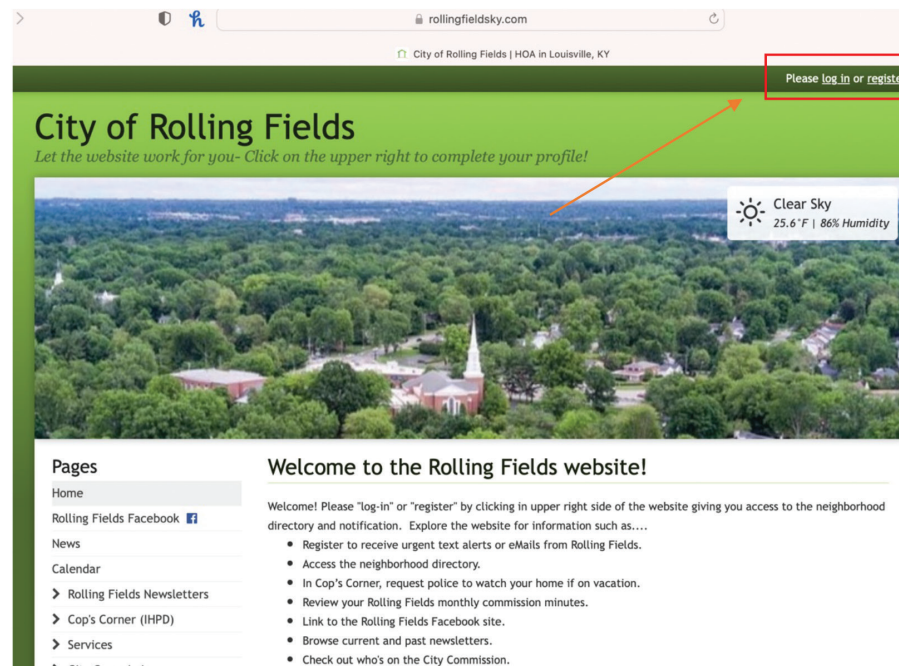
rollingfieldsky.com

City of Rolling Fields | HOA in Louisville, KY

Please log in or registe

City of Rolling Fields

Let the website work for you- Click on the upper right to complete your profile!

Clear Sky
25.6°F | 86% Humidity

Pages

Home

Rolling Fields Facebook

News

Calendar

Rolling Fields Newsletters

Cop's Corner (IHPD)

Services

Welcome to the Rolling Fields website!

Welcome! Please "log-in" or "register" by clicking in upper right side of the website giving you access to the neighborhood directory and notification. Explore the website for information such as....

- Register to receive urgent text alerts or eMails from Rolling Fields.
- Access the neighborhood directory.
- In Cop's Corner, request police to watch your home if on vacation.
- Review your Rolling Fields monthly commission minutes.
- Link to the Rolling Fields Facebook site.
- Browse current and past newsletters.
- Check out who's on the City Commission.